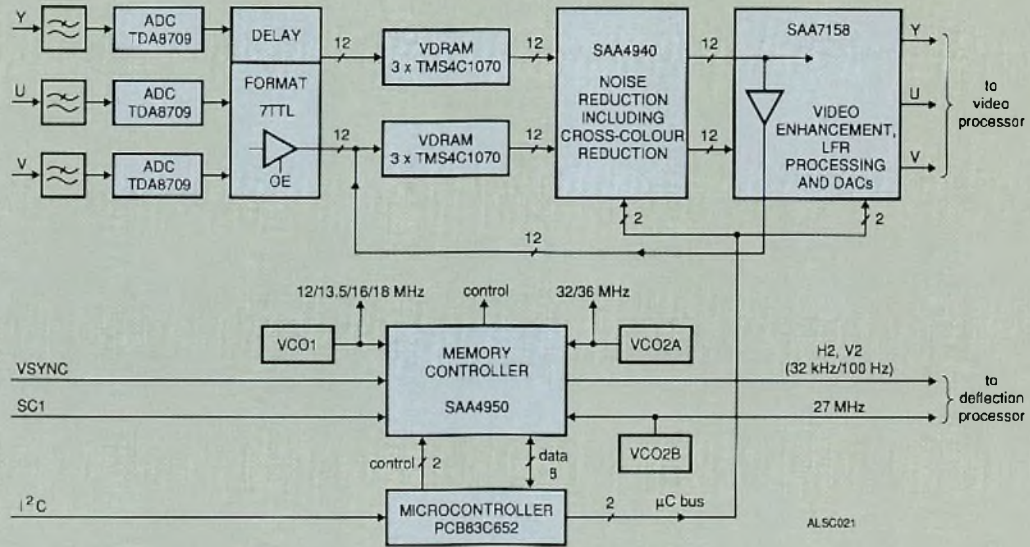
Y
ADC
TDA8709
DELAY
12
VDRAM
3 x TMS4C1070
12
SAA4940
12
SAA7158
Y
U
ADC
TDA8709
FORMAT
7TTL
NOISE
REDUCTION
INCLUDING
CROSS-COLOUR
REDUCTION
U
to
video
processor
12
VDRAM
3 x TMS4C1070
12
12
VIDEO
ENHANCEMENT,
LFR
PROCESSING
AND DACs
V
ADC
TDA8709
OE
V
2
2
12
12/13.5/16/18 MHz
control
32/36 MHz
VCO1
MEMORY
CONTROLLER
VCO2A
VSYNC
H2, V2
(32 kHz/100 Hz)
to
deflection
processor
SC1
SAA4950
27 MHz
VCO2B
control
2
data
8
$I^2C$
MICROCONTROLLER
PCB83C652
2
μC bus
AL5C021